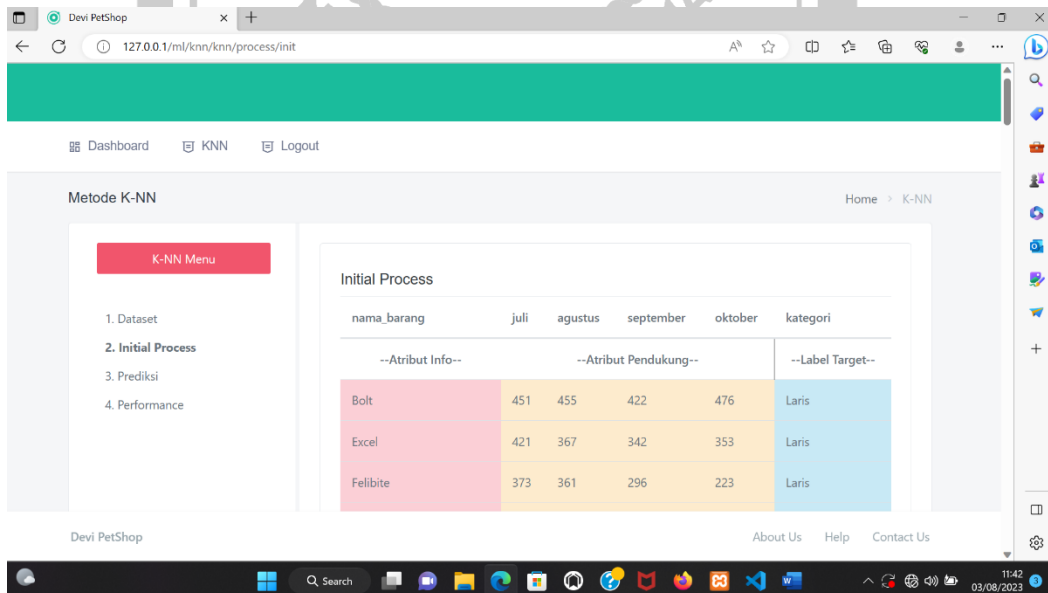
Devi PetShop

127.0.0.1/ml/knn/knn/process/init

Dashboard KNN Logout

Metode K-NN

Home > K-NN

K-NN Menu

1. Dataset
2. Initial Process
3. Prediksi
4. Performance

Initial Process

| nama_barang | juli | agustus | september | oktober | kategori |
|---|---|---|---|---|---|
| --Atribut Info-- | --Atribut Pendukung-- | | | | --Label Target-- |
| Bolt | 451 | 455 | 422 | 476 | Laris |
| Excel | 421 | 367 | 342 | 353 | Laris |
| Felibite | 373 | 361 | 296 | 223 | Laris |

Devi PetShop

About Us Help Contact Us

Search

11:42
03/08/2023